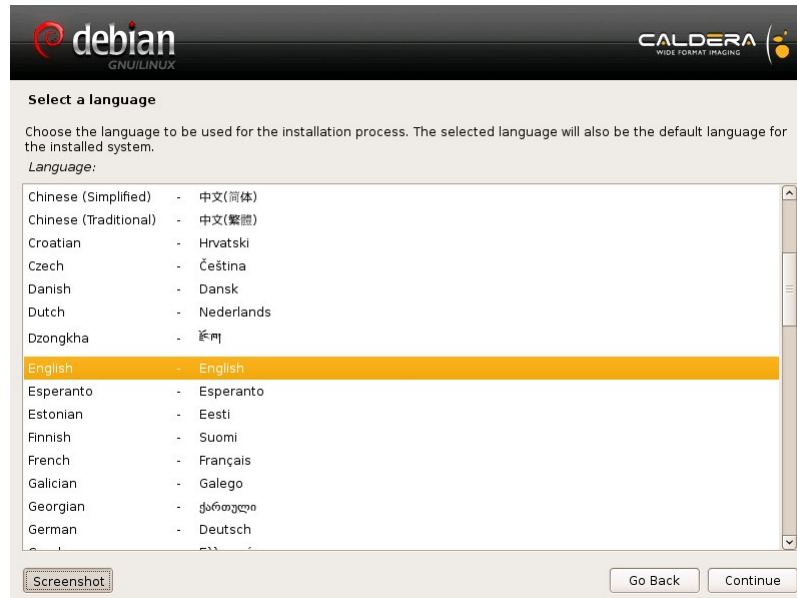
debian
GNU/LINUX

CALDERA
WIDE FORMAT IMAGING

Select a language

Choose the language to be used for the installation process. The selected language will also be the default language for the installed system.

Language:

Chinese (Simplified) - 中文(简体)
Chinese (Traditional) - 中文(繁體)
Croatian - Hrvatski
Czech - Čeština
Danish - Dansk
Dutch - Nederlands
Dzongkha - རྫོང་ཁ
English - English
Esperanto - Esperanto
Estonian - Eesti
Finnish - Suomi
French - Français
Galician - Galego
Georgian - ქართული
German - Deutsch
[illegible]

Screenshot

Go Back

Continue